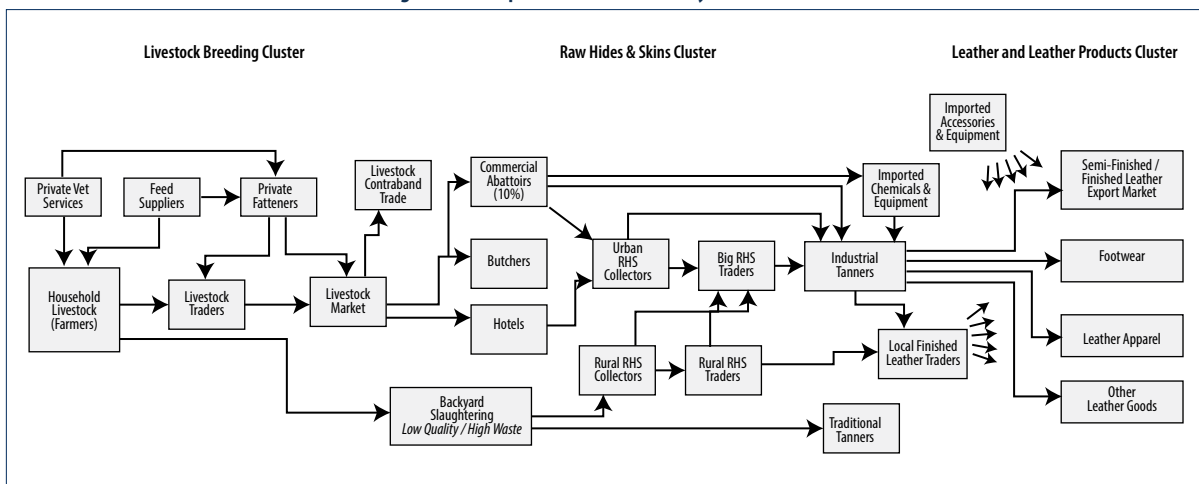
Livestock Breeding Cluster

Raw Hides & Skins Cluster

Leather and Leather Products Cluster

Imported Accessories & Equipment

Private Vet Services

Feed Suppliers

Private Fatteners

Livestock Contraband Trade

Commercial Abattoirs (10%)

Imported Chemicals & Equipment

Semi-Finished / Finished Leather Export Market

Household Livestock (Farmers)

Livestock Traders

Livestock Market

Butchers

Urban RHS Collectors

Big RHS Traders

Industrial Tanners

Footwear

Hotels

Local Finished Leather Traders

Leather Apparel

Rural RHS Collectors

Rural RHS Traders

Other Leather Goods

Backyard Slaughtering
*Low Quality / High Waste*

Traditional Tanners